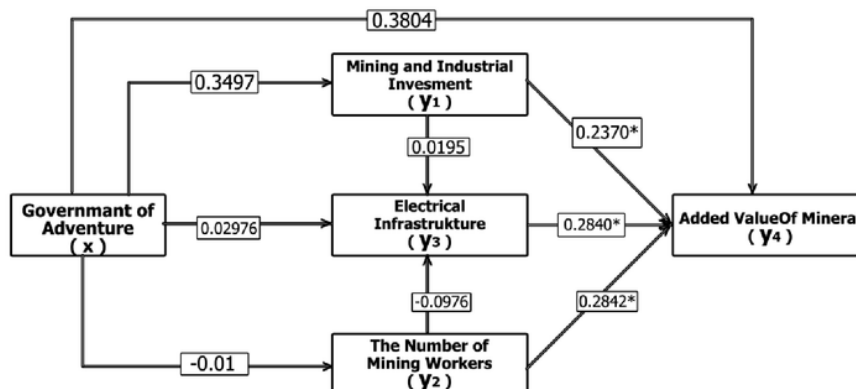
0.3804

0.3497

Mining and Industrial Invesment
( $y_1$ )

0.2370*

0.0195

Governmant of Adventure
( x )

0.02976

Electrical Infrastrukture
( $y_3$ )

0.2840*

Added ValueOf Minera
( $y_4$ )

-0.0976

0.2842*

-0.01

The Number of Mining Workers
( $y_2$ )